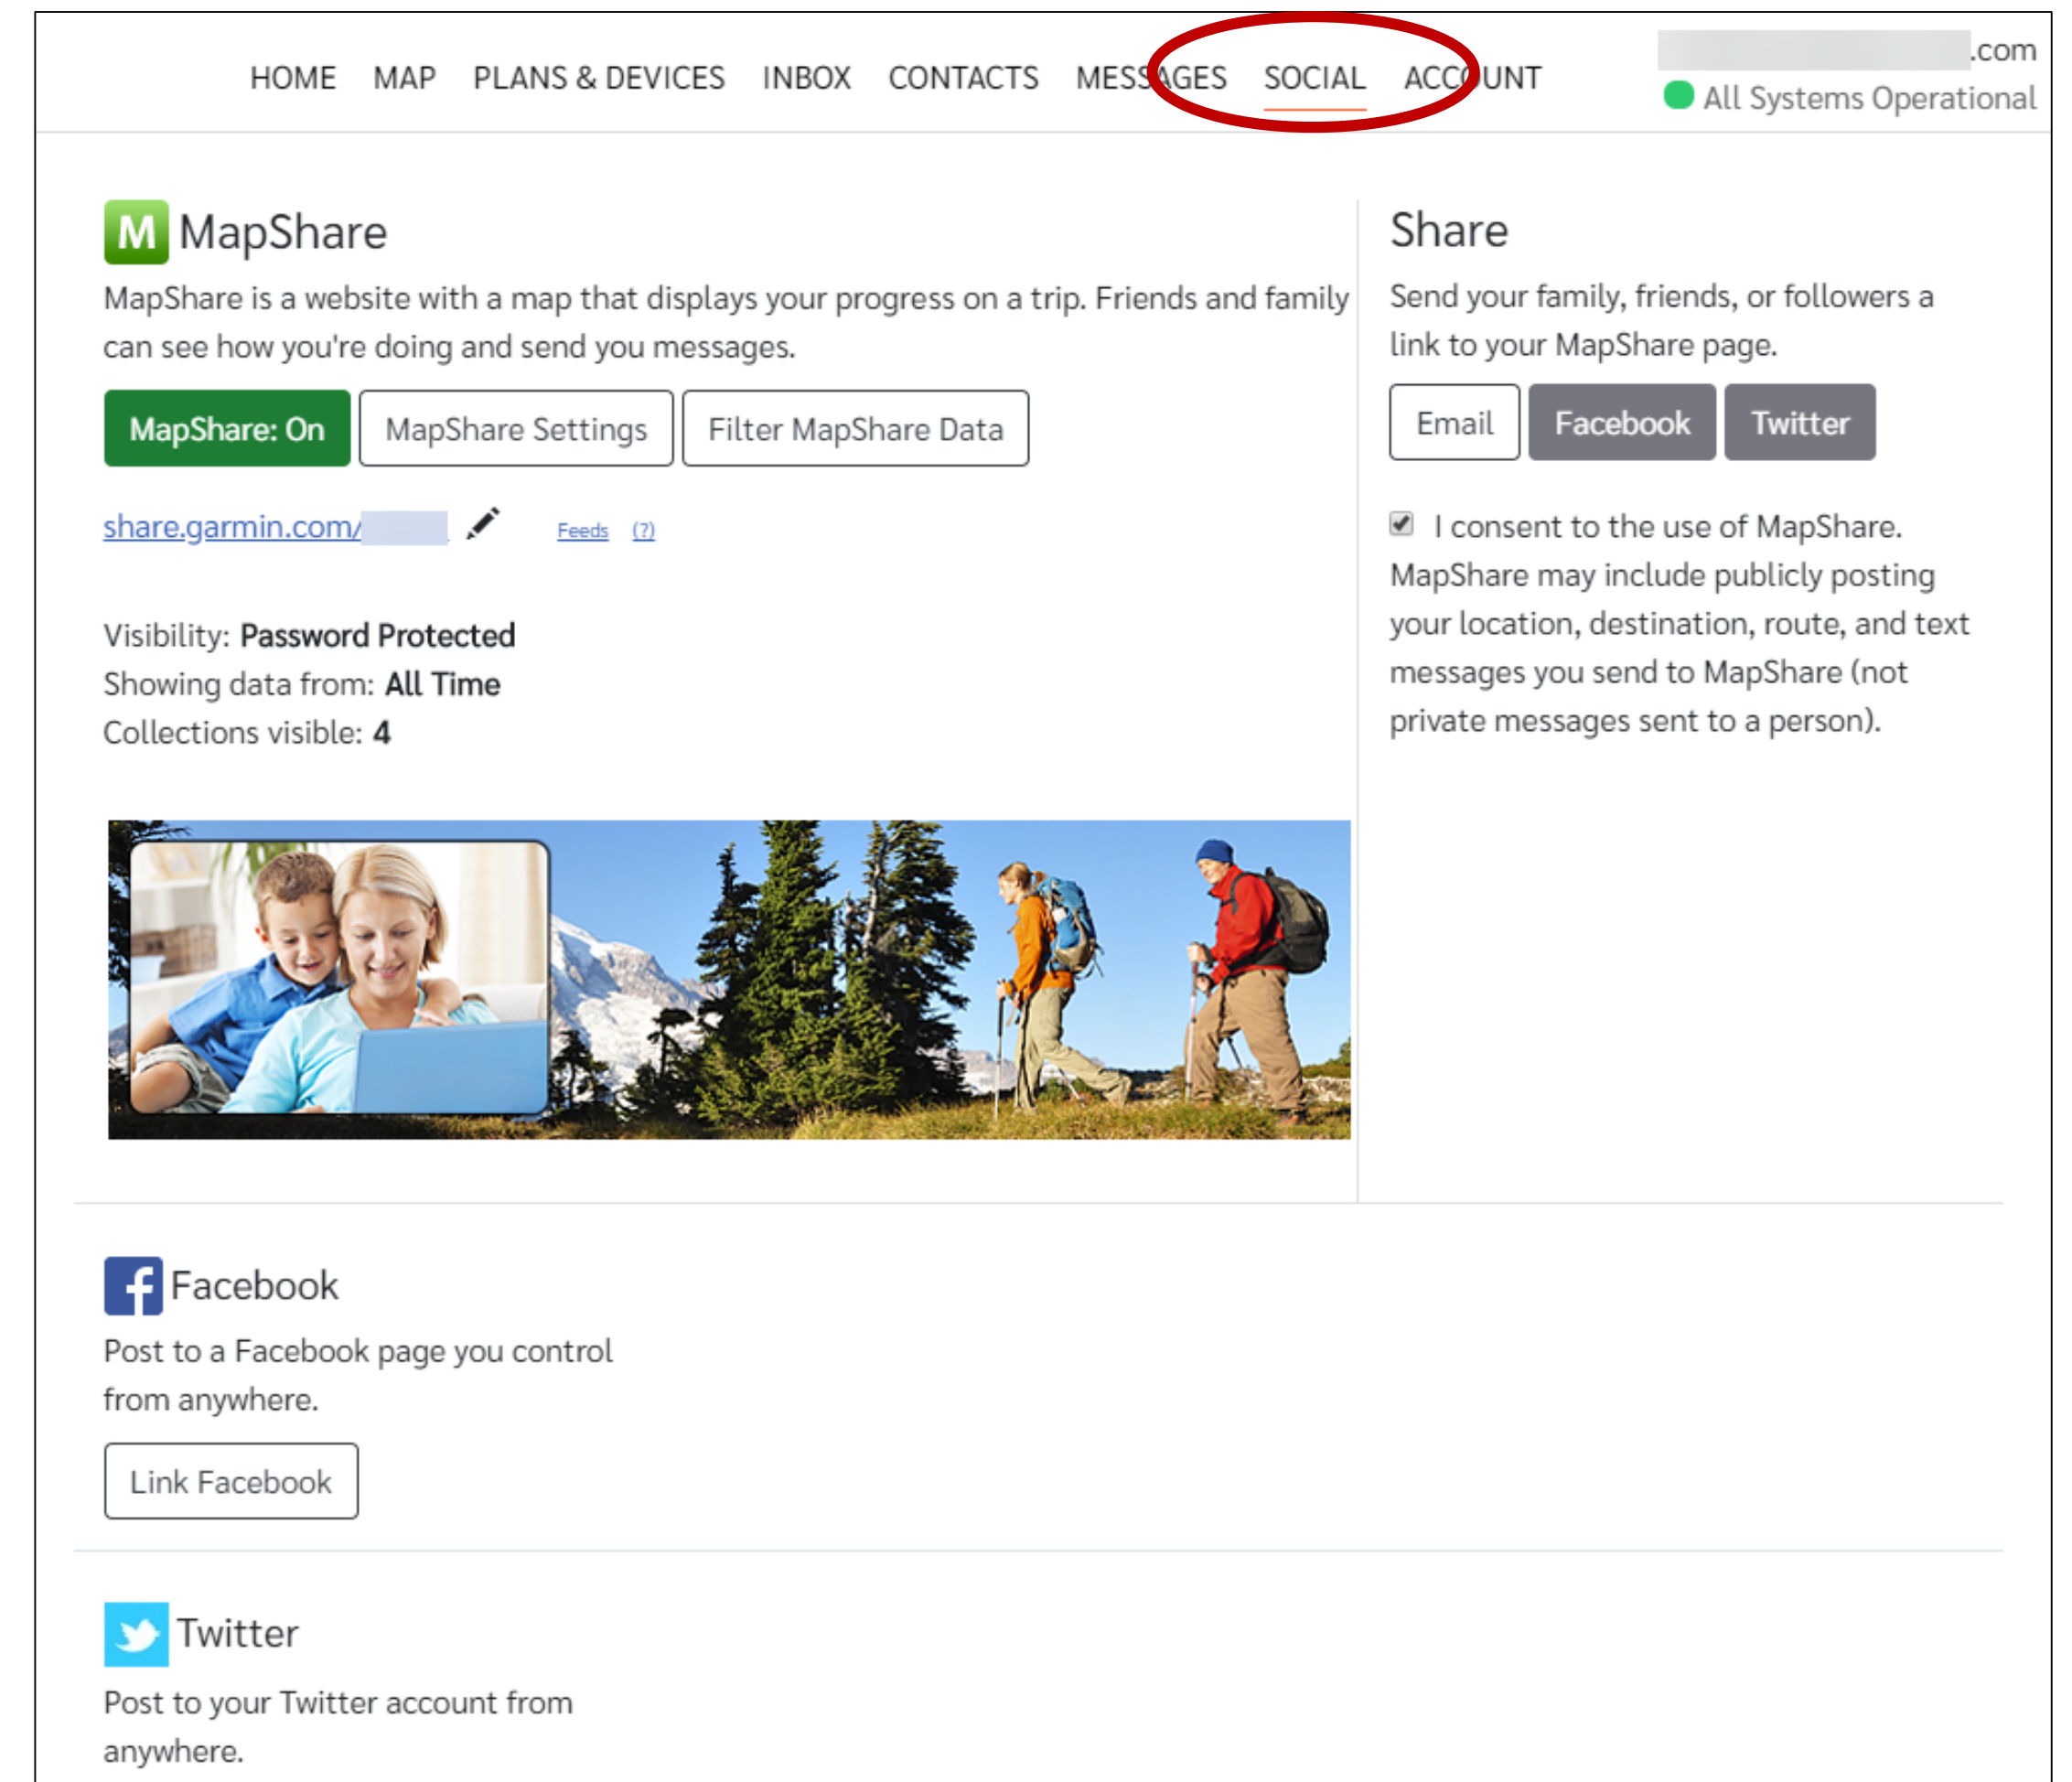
HOME MAP PLANS & DEVICES INBOX CONTACTS MESSAGES SOCIAL ACCOUNT

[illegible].com
All Systems Operational

M MapShare

MapShare is a website with a map that displays your progress on a trip. Friends and family can see how you're doing and send you messages.

MapShare: On | MapShare Settings | Filter MapShare Data

share.garmin.com/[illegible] Feeds (?)

Visibility: **Password Protected**
Showing data from: **All Time**
Collections visible: **4**

Share

Send your family, friends, or followers a link to your MapShare page.

Email | Facebook | Twitter

I consent to the use of MapShare. MapShare may include publicly posting your location, destination, route, and text messages you send to MapShare (not private messages sent to a person).

Facebook

Post to a Facebook page you control from anywhere.

Link Facebook

Twitter

Post to your Twitter account from anywhere.